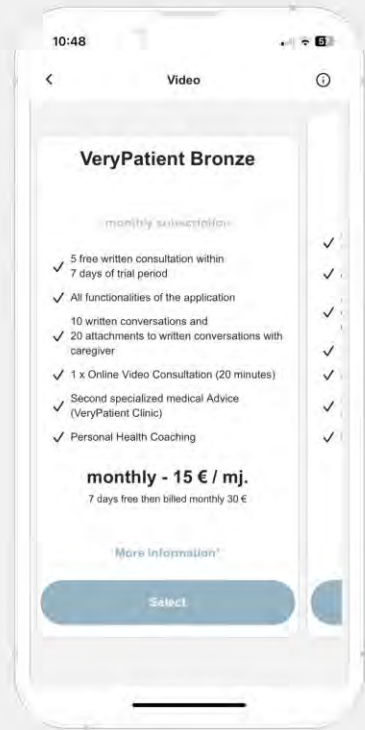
10:48

<

Video

ⓘ

VeryPatient Bronze

monthly subscription

✓ 5 free written consultation within 7 days of trial period

✓ All functionalities of the application

✓ 10 written conversations and 20 attachments to written conversations with caregiver

✓ 1 x Online Video Consultation (20 minutes)

✓ Second specialized medical Advice (VeryPatient Clinic)

✓ Personal Health Coaching

monthly - 15 € / mj.

7 days free then billed monthly 30 €

More information

Select